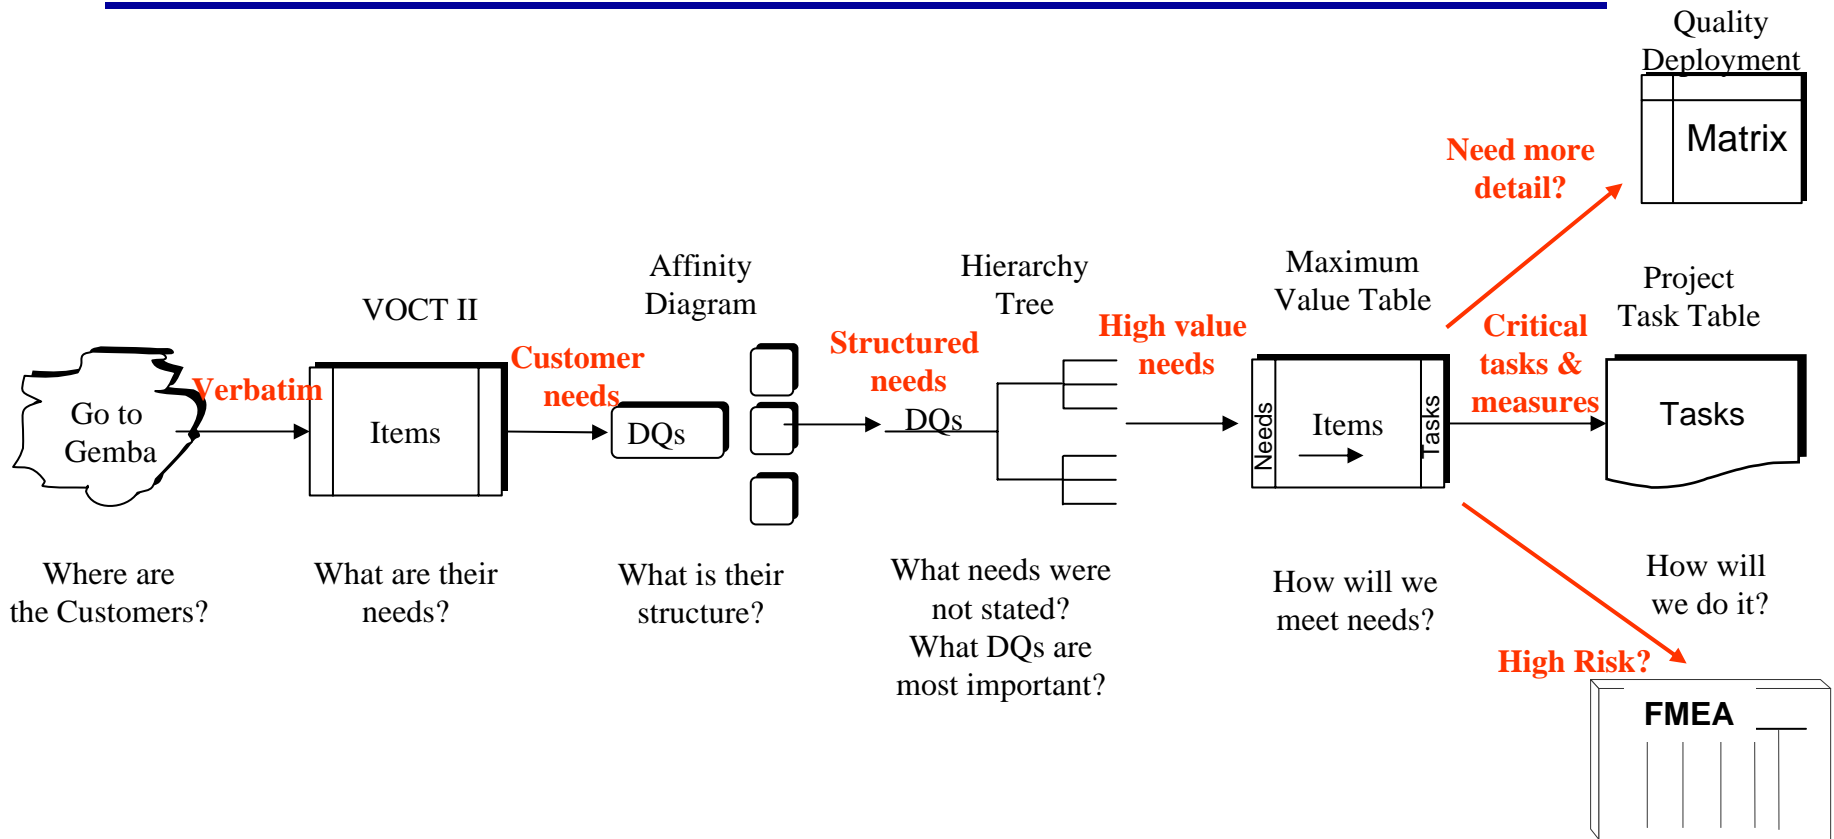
Quality Deployment

Matrix

Need more detail?

Go to Gemba

Verbatim

VOCT II

Items

Customer needs

Affinity Diagram

DQs

Structured needs

DQs

Hierarchy Tree

High value needs

Maximum Value Table

Needs

Items

Tasks

Critical tasks & measures

Project Task Table

Tasks

Where are the Customers?

What are their needs?

What is their structure?

What needs were not stated? What DQs are most important?

How will we meet needs?

How will we do it?

High Risk?

FMEA